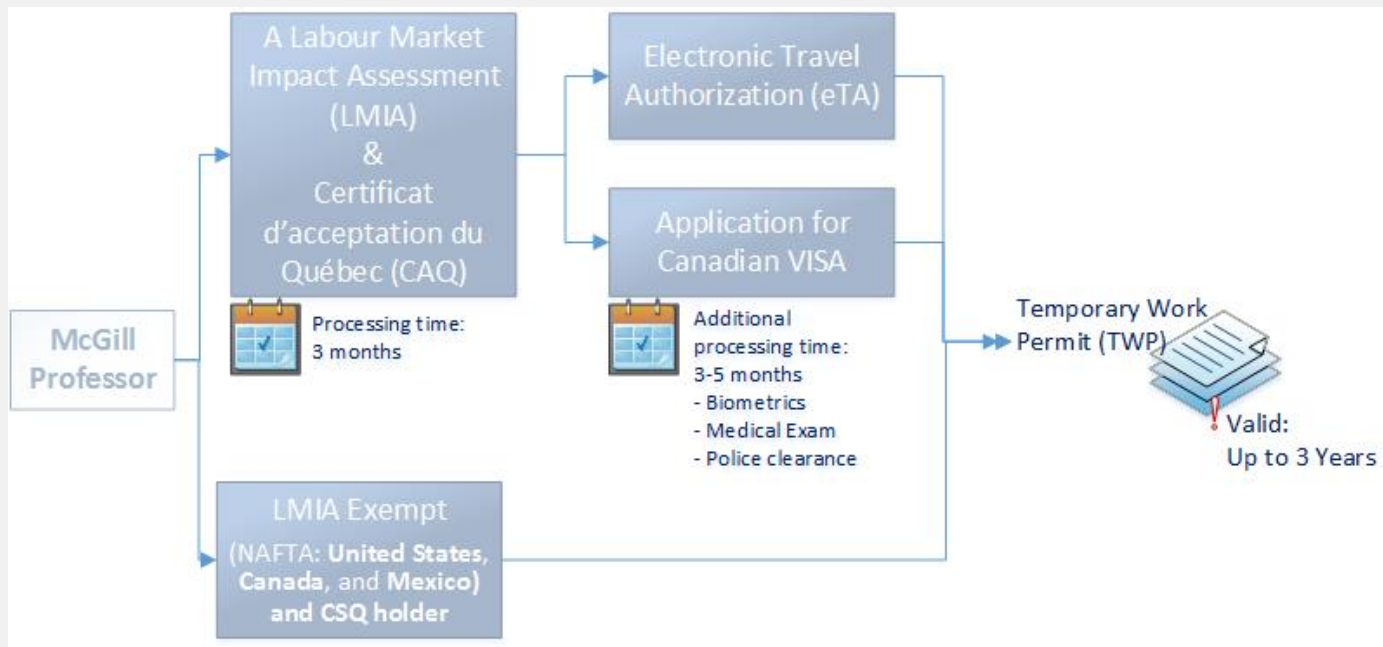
McGill Professor

A Labour Market Impact Assessment (LMIA) & Certificat d'acceptation du Québec (CAQ)

Processing time: 3 months

Electronic Travel Authorization (eTA)

Application for Canadian VISA

Additional processing time: 3-5 months
- Biometrics
- Medical Exam
- Police clearance

LMIA Exempt
(NAFTA: **United States**, **Canada**, and **Mexico**) **and CSQ holder**

Temporary Work Permit (TWP)

Valid:
Up to 3 Years